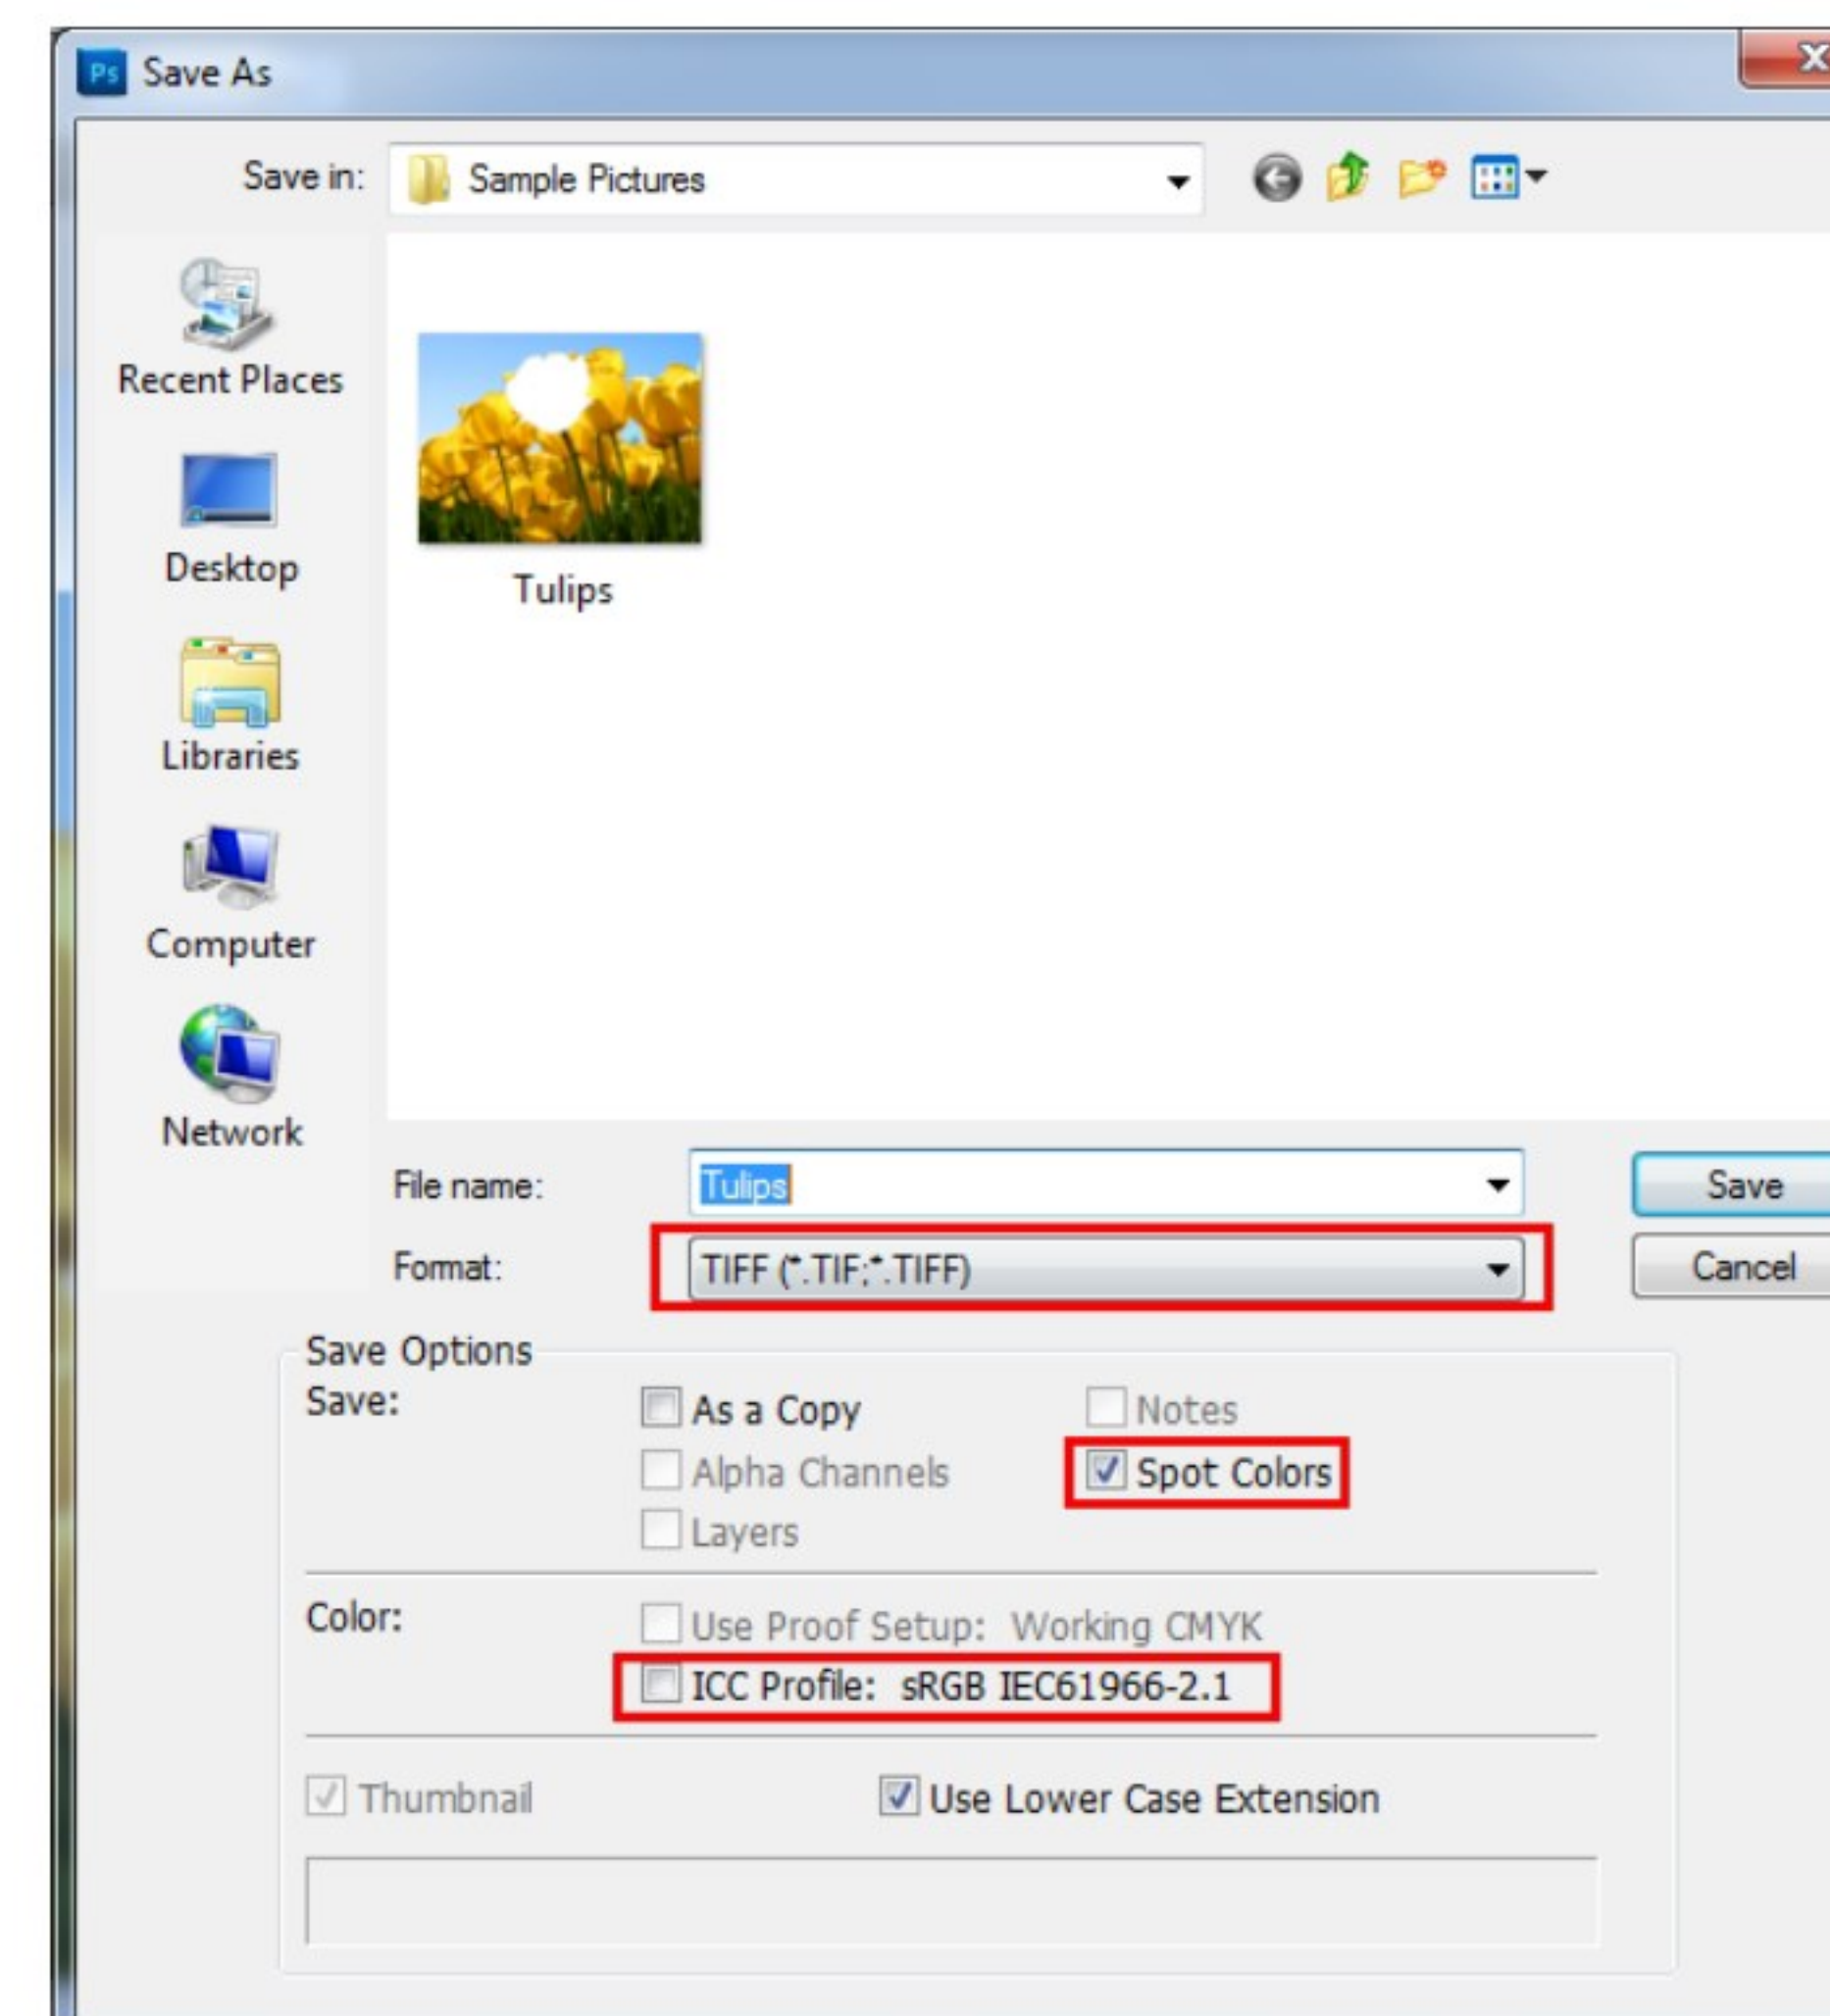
Ps Save As

Save in: Sample Pictures

Recent Places

Desktop

Libraries

Computer

Network

Tulips

File name: Tulips

Format: TIFF (*.TIF;*.TIFF)

Save

Cancel

Save Options

Save:

As a Copy

Notes

Alpha Channels

Spot Colors

Layers

Color:

Use Proof Setup: Working CMYK

ICC Profile: sRGB IEC61966-2.1

Thumbnail

Use Lower Case Extension